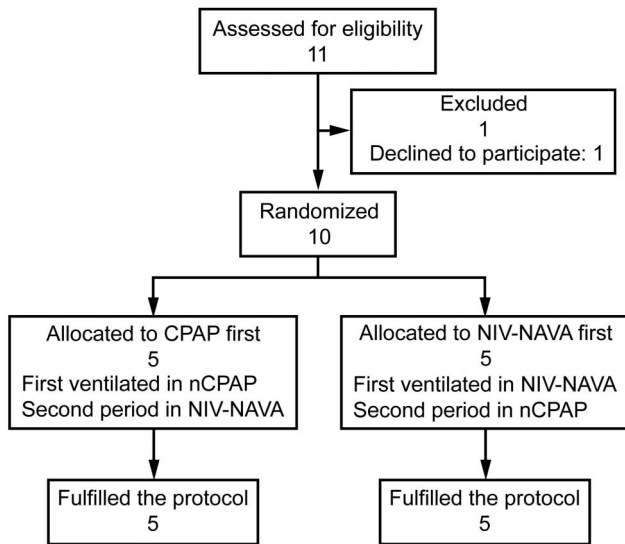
Assessed for eligibility
11

Excluded
1
Declined to participate: 1

Randomized
10

Allocated to CPAP first
5
First ventilated in nCPAP
Second period in NIV-NAVA

Allocated to NIV-NAVA first
5
First ventilated in NIV-NAVA
Second period in nCPAP

Fulfilled the protocol
5

Fulfilled the protocol
5